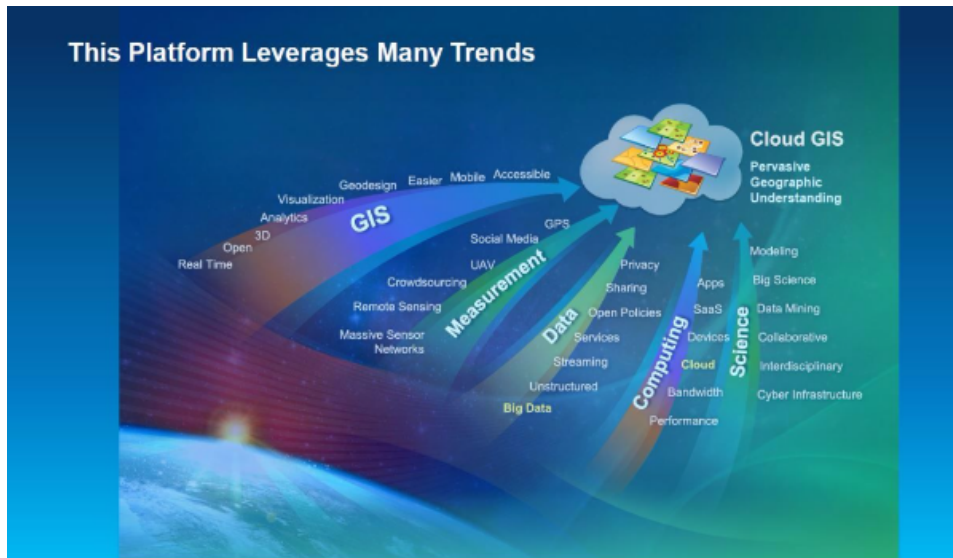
This Platform Leverages Many Trends

Cloud GIS
Pervasive Geographic Understanding

Real Time
Open
3D
Analytics
Visualization
Geodesign
Easier
Mobile
Accessible
GIS

Massive Sensor Networks
Remote Sensing
Crowdsourcing
UAV
Social Media
GPS
Measurement

Big Data
Unstructured
Streaming
Services
Open Policies
Sharing
Privacy
Data

Performance
Bandwidth
Cloud
Devices
SaaS
Apps
Computing

Science
Modeling
Big Science
Data Mining
Collaborative
Interdisciplinary
Cyber Infrastructure